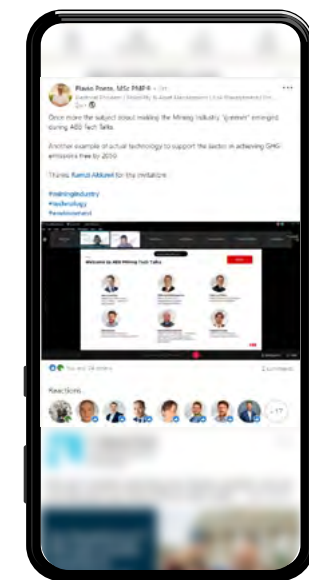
Plaxo Poens, MSc PMP® • 3rd
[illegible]
Once more the subject about making the Mining industry "greener" emerged during ABB Tech Talks.

Another example of actual technology to support the sector in achieving GHG emissions free by 2050

Thanks Ramzi Akkawi for the invitation

#miningindustry
#technology
#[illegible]

Welcome to ABB Mining Tech Talks

You and 24 others
2 comments

Reactions
+17